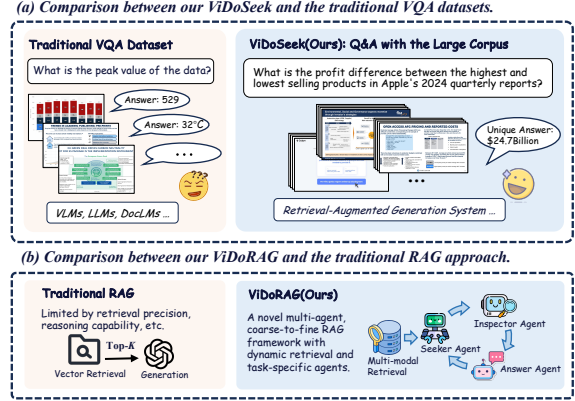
(a) Comparison between our ViDoSeek and the traditional VQA datasets.

Traditional VQA Dataset

What is the peak value of the data?

Answer: 529

Answer: 32°C

...

VLMs, LLMs, DocLMs ...

ViDoSeek(Ours): Q&A with the Large Corpus

What is the profit difference between the highest and lowest selling products in Apple's 2024 quarterly reports?

Unique Answer: $24.7Billion

Retrieval-Augmented Generation System ...

(b) Comparison between our ViDoRAG and the traditional RAG approach.

Traditional RAG

Limited by retrieval precision, reasoning capability, etc.

Top-K

Vector Retrieval

Generation

ViDoRAG(Ours)

A novel multi-agent, coarse-to-fine RAG framework with dynamic retrieval and task-specific agents.

Multi-modal Retrieval

Seeker Agent

Inspector Agent

Answer Agent